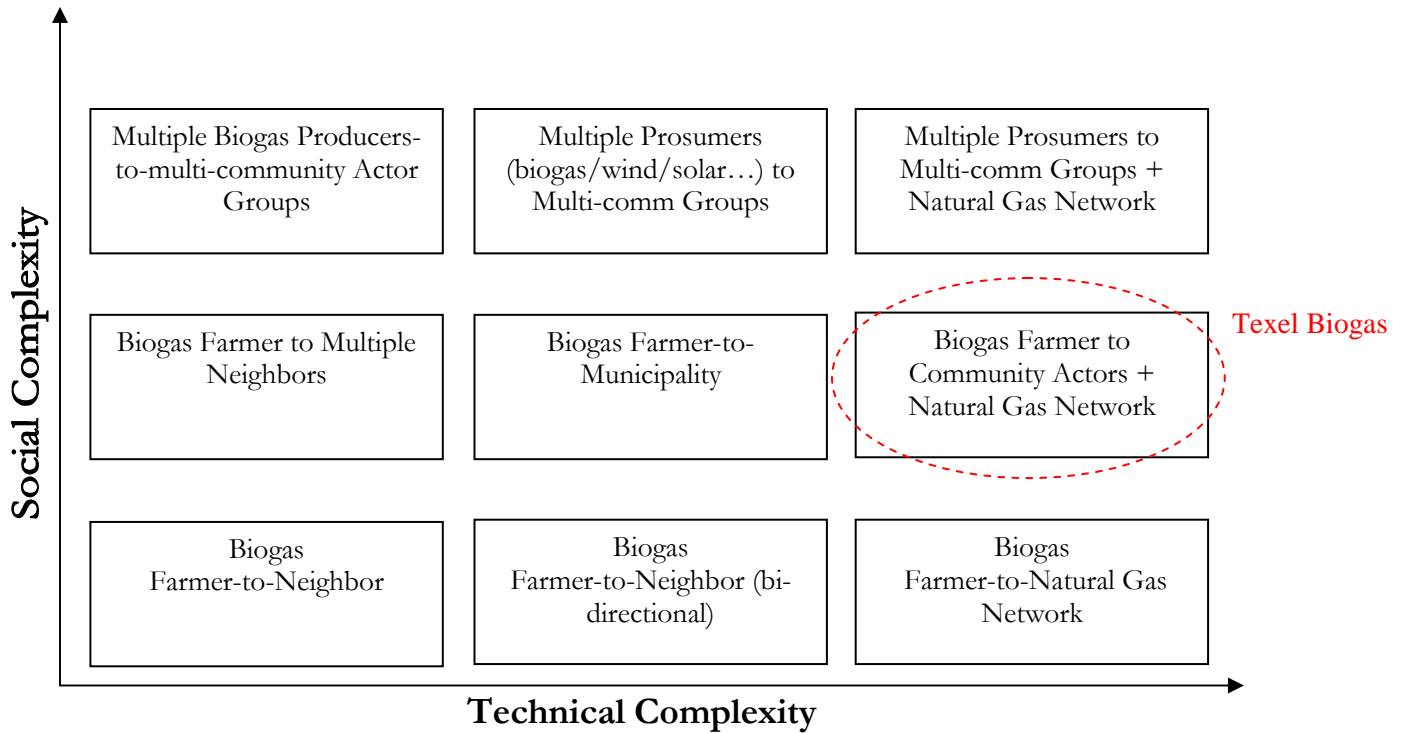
Social Complexity

Multiple Biogas Producers-to-multi-community Actor Groups

Multiple Prosumers (biogas/wind/solar…) to Multi-comm Groups

Multiple Prosumers to Multi-comm Groups + Natural Gas Network

Biogas Farmer to Multiple Neighbors

Biogas Farmer-to-Municipality

Biogas Farmer to Community Actors + Natural Gas Network

Texel Biogas

Biogas Farmer-to-Neighbor

Biogas Farmer-to-Neighbor (bi-directional)

Biogas Farmer-to-Natural Gas Network

Technical Complexity